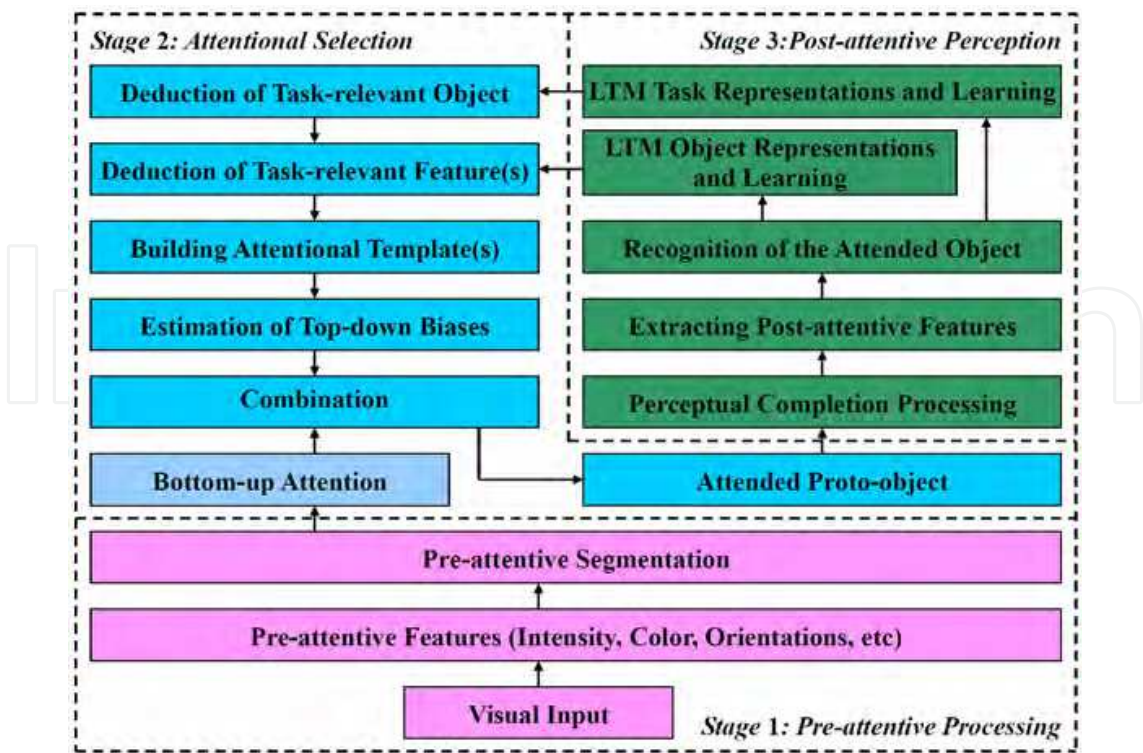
Stage 2: Attentional Selection

Deduction of Task-relevant Object

Deduction of Task-relevant Feature(s)

Building Attentional Template(s)

Estimation of Top-down Biases

Combination

Bottom-up Attention

Stage 3:Post-attentive Perception

LTM Task Representations and Learning

LTM Object Representations and Learning

Recognition of the Attended Object

Extracting Post-attentive Features

Perceptual Completion Processing

Attended Proto-object

Pre-attentive Segmentation

Pre-attentive Features (Intensity, Color, Orientations, etc)

Visual Input

Stage 1: Pre-attentive Processing